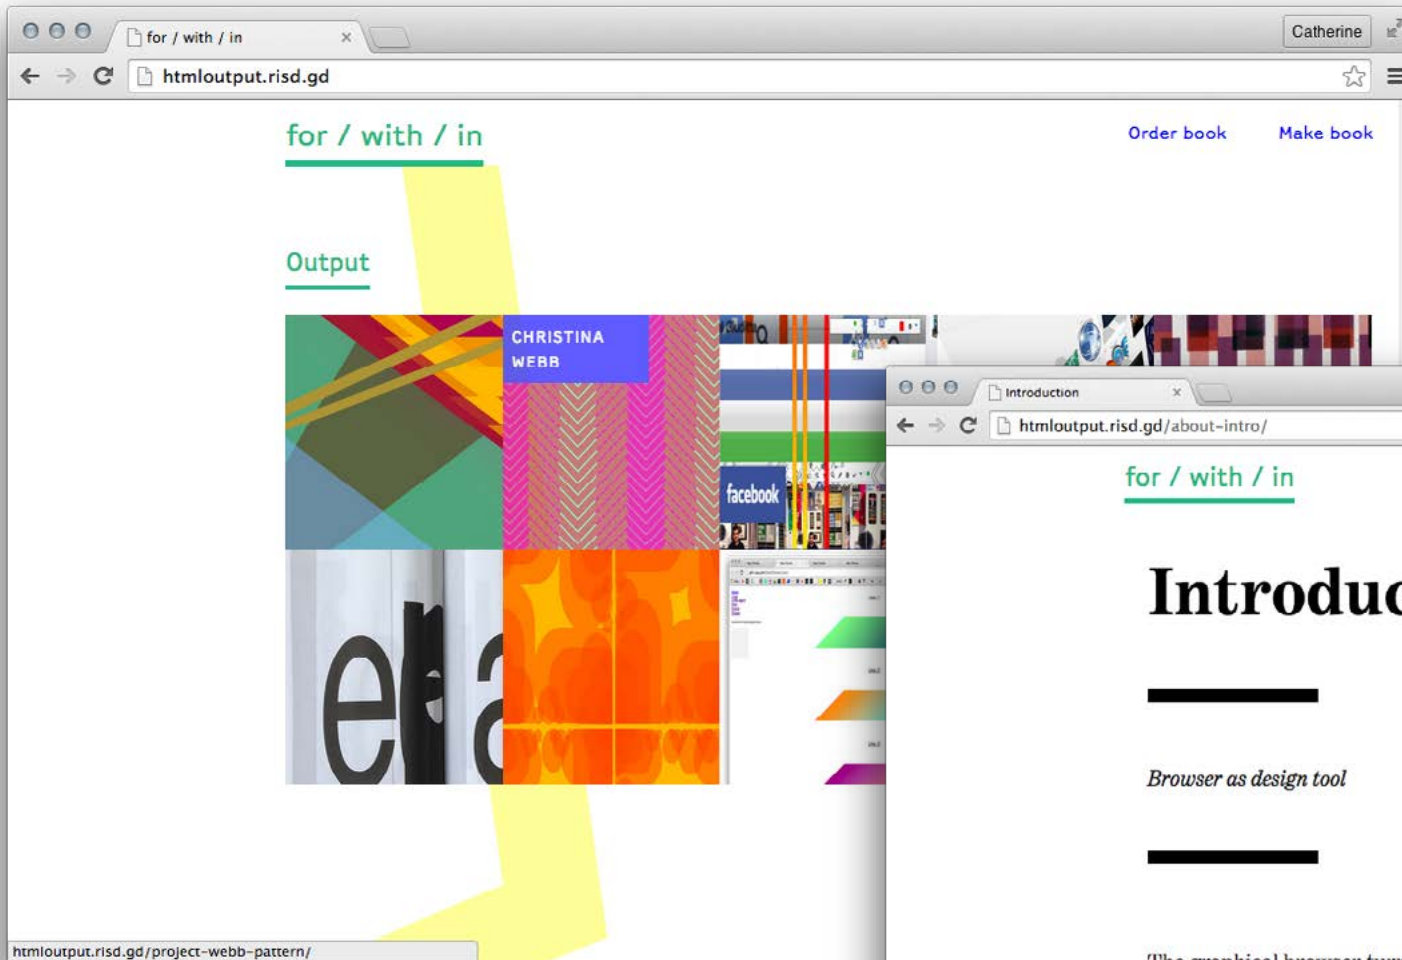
for / with / in ×

Catherine

htmloutput.risd.gd

for / with / in

Order book Make book

Output

CHRISTINA WEBB

facebook

Introduction ×

htmloutput.risd.gd/about-intro/

for / with / in

Introduc

Browser as design tool

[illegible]

htmloutput.risd.gd/project-webb-pattern/